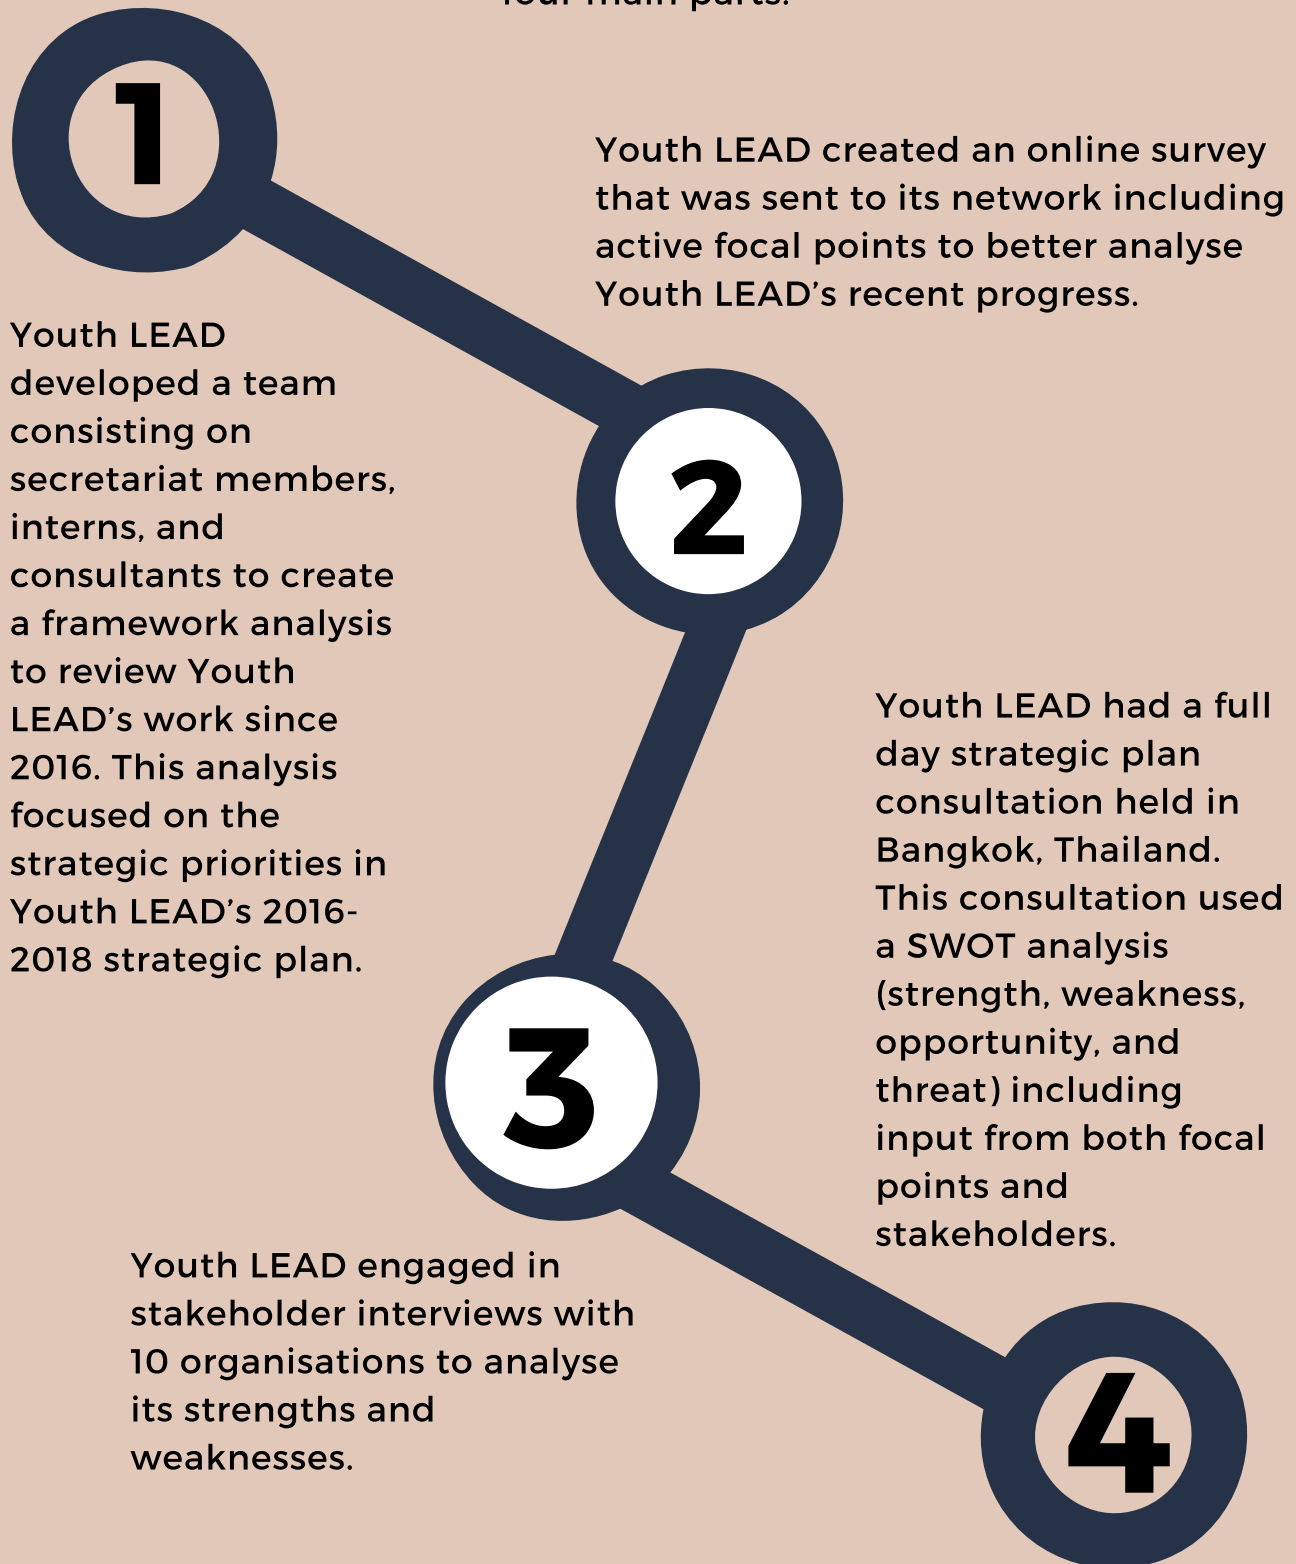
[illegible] main parts.

1

Youth LEAD created an online survey that was sent to its network including active focal points to better analyse Youth LEAD's recent progress.

Youth LEAD developed a team consisting on secretariat members, interns, and consultants to create a framework analysis to review Youth LEAD's work since 2016. This analysis focused on the strategic priorities in Youth LEAD's 2016-2018 strategic plan.

2

Youth LEAD had a full day strategic plan consultation held in Bangkok, Thailand. This consultation used a SWOT analysis (strength, weakness, opportunity, and threat) including input from both focal points and stakeholders.

3

Youth LEAD engaged in stakeholder interviews with 10 organisations to analyse its strengths and weaknesses.

4